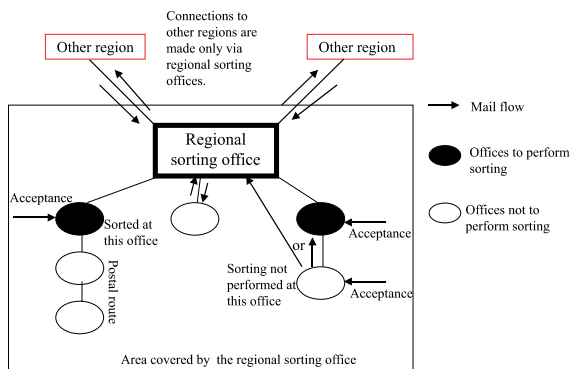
Connections to other regions are made only via regional sorting offices.

Other region

Other region

Mail flow

Regional sorting office

Offices to perform sorting

Offices not to perform sorting

Acceptance

Sorted at this office

Postal route

or

Acceptance

Sorting not performed at this office

Acceptance

Area covered by the regional sorting office